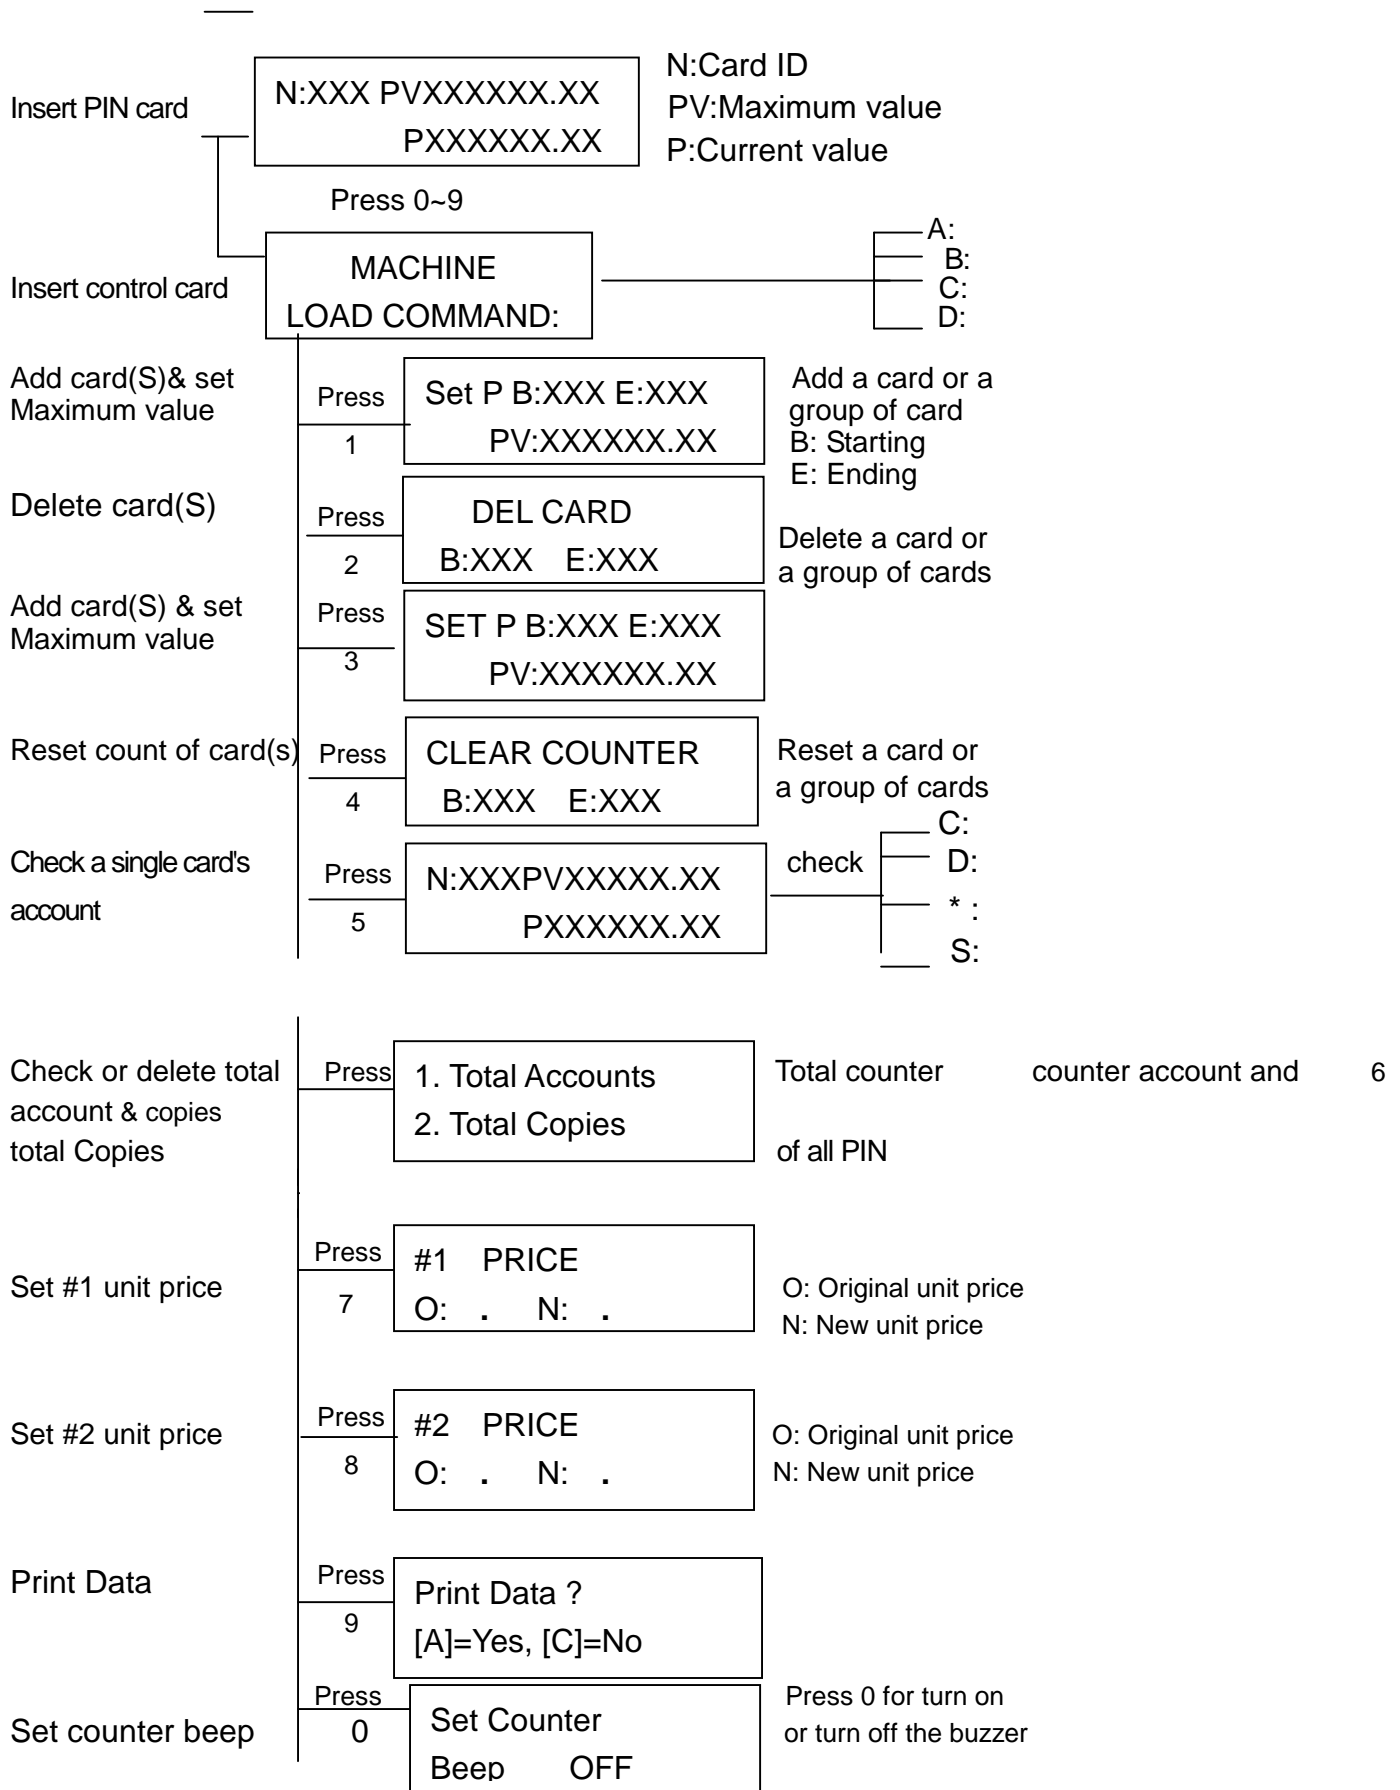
Insert PIN card

N:XXX PVXXXXXX.XX
PXXXXXX.XX

N:Card ID
PV:Maximum value
P:Current value

Press 0~9

Insert control card

MACHINE
LOAD COMMAND:

A:
B:
C:
D:

Add card(S)& set Maximum value

Press
1

Set P B:XXX E:XXX
PV:XXXXXX.XX

Add a card or a group of card
B: Starting
E: Ending

Delete card(S)

Press
2

DEL CARD
B:XXX E:XXX

Delete a card or a group of cards

Add card(S) & set Maximum value

Press
3

SET P B:XXX E:XXX
PV:XXXXXX.XX

Reset count of card(s)

Press
4

CLEAR COUNTER
B:XXX E:XXX

Reset a card or a group of cards

Check a single card's account

Press
5

N:XXXPVXXXXX.XX
PXXXXXX.XX

check

C:
D:
* :
S:

Check or delete total account & copies total Copies

Press

1. Total Accounts
2. Total Copies

Total counter counter account and 6
of all PIN

Set #1 unit price

Press
7

#1 PRICE
O: . N: .

O: Original unit price
N: New unit price

Set #2 unit price

Press
8

#2 PRICE
O: . N: .

O: Original unit price
N: New unit price

Print Data

Press
9

Print Data ?
[A]=Yes, [C]=No

Set counter beep

Press
0

Set Counter
Beep OFF

Press 0 for turn on or turn off the buzzer